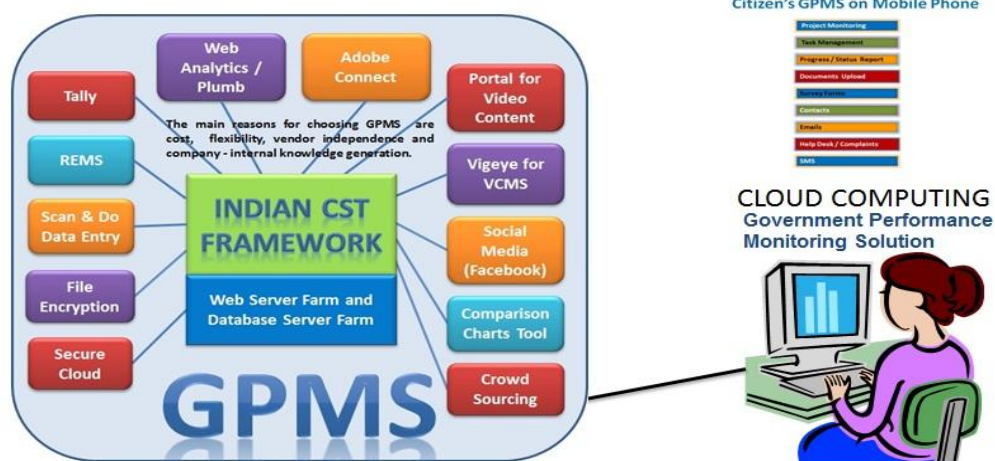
Web Analytics / Plumb

Adobe Connect

Tally

Portal for Video Content

The main reasons for choosing GPMS are cost, flexibility, vendor independence and company - internal knowledge generation.

REMS

Vigeye for VCMS

Scan & Do Data Entry

INDIAN CST FRAMEWORK

Social Media (Facebook)

File Encryption

Web Server Farm and Database Server Farm

Comparison Charts Tool

Secure Cloud

Crowd Sourcing

GPMS

Citizen's GPMS on Mobile Phone

Project Monitoring

Task Management

Progress / Status Report

Documents Upload

Survey Forms

Contacts

Emails

Help Desk / Complaints

SMS

CLOUD COMPUTING

Government Performance Monitoring Solution